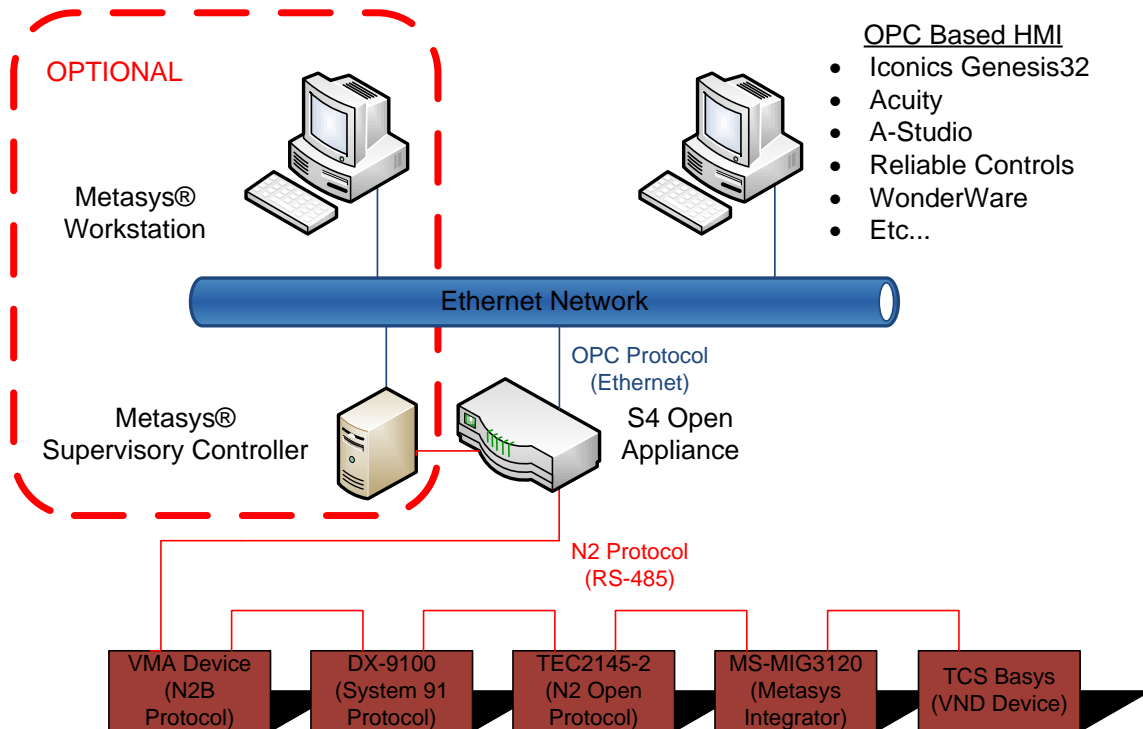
OPTIONAL

Metasys® Workstation

OPC Based HMI
- Iconics Genesis32
- Acuity
- A-Studio
- Reliable Controls
- WonderWare
- Etc...

Ethernet Network

OPC Protocol (Ethernet)

Metasys® Supervisory Controller

S4 Open Appliance

N2 Protocol (RS-485)

VMA Device (N2B Protocol)

DX-9100 (System 91 Protocol)

TEC2145-2 (N2 Open Protocol)

MS-MIG3120 (Metasys Integrator)

TCS Basys (VND Device)